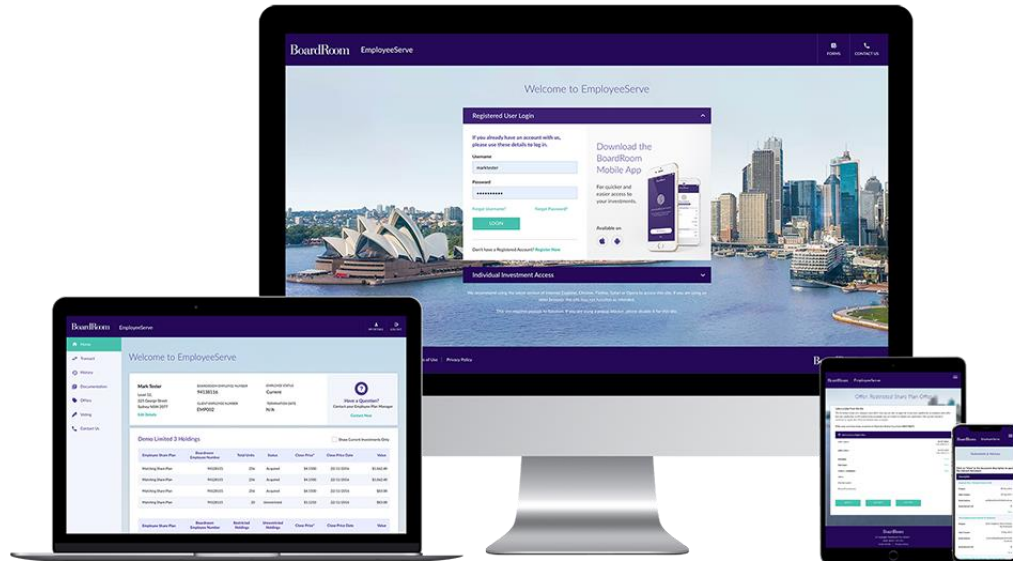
BoardRoom EmployeeServe

FORMS CONTACT US

Welcome to EmployeeServe

Registered User Login

If you already have an account with us, please use these details to log in.

Username

marktester

Password

••••••••••

Forgot Username? Forgot Password?

LOGIN

Don't have a Registered Account? Register Now

Download the BoardRoom Mobile App

For quicker and easier access to your investments.

Available on

Individual Investment Access

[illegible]

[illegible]

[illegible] of Use Privacy Policy

BoardRoom EmployeeServe

Home
Transact
History
Documentation
Offers
Voting
Contact Us

Welcome to EmployeeServe

Mark Tester

Have a Question?
Contact your Employee Plan Manager
Contact Now

Demo Limited 3 Holdings

Show Current Investments Only

| Employee Share Plan | Boardroom Employee Number | Total Units | Status | Close Price* | Close Price Date | Value |
|---|---|---|---|---|---|---|
| Matching Share Plan | 941381 | 236 | Acquired | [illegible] | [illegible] | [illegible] |
| Matching Share Plan | 941381 | 236 | Acquired | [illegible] | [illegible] | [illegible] |
| Matching Share Plan | 941381 | 236 | Acquired | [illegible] | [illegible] | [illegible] |
| Matching Share Plan | 941381 | 236 | Acquired | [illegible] | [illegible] | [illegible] |
| Matching Share Plan | 941381 | 20 | Investment | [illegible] | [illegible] | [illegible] |

| Employee Share Plan | Boardroom Employee Number | Restricted Holdings | Unrestricted Holdings | Close Price* | Close Price Date | Value |
|---|---|---|---|---|---|---|

BoardRoom EmployeeServe

Offer: Restricted Share Plan Offer

BoardRoom EmployeeServe